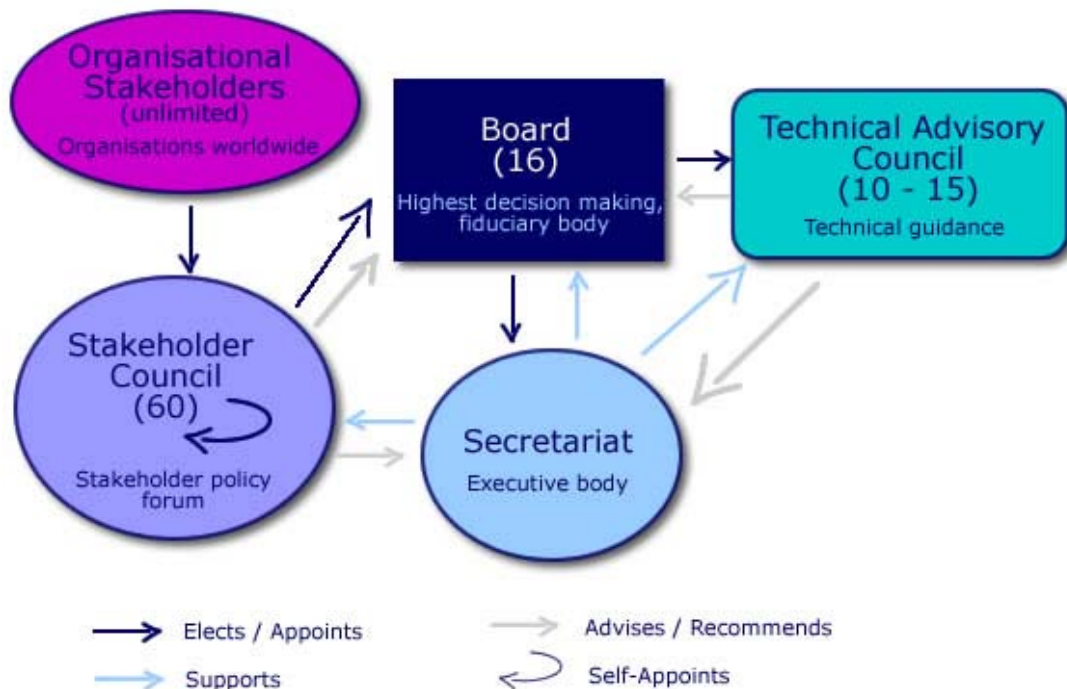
Organisational Stakeholders
(unlimited)
Organisations worldwide

Board
(16)
Highest decision making, fiduciary body

Technical Advisory Council
(10 - 15)
Technical guidance

Stakeholder Council
(60)
Stakeholder policy forum

Secretariat
Executive body

Elects / Appoints
Advises / Recommends
Supports
Self-Appoints